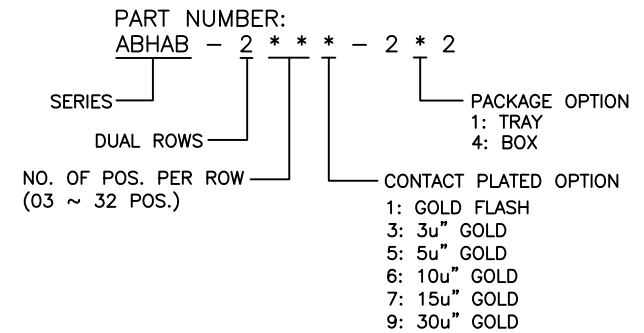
PART NUMBER:
ABHAB – 2 * * * – 2 * 2

SERIES

DUAL ROWS

NO. OF POS. PER ROW
(03 ~ 32 POS.)

PACKAGE OPTION
1: TRAY
4: BOX

CONTACT PLATED OPTION
1: GOLD FLASH
3: 3u" GOLD
5: 5u" GOLD
6: 10u" GOLD
7: 15u" GOLD
9: 30u" GOLD